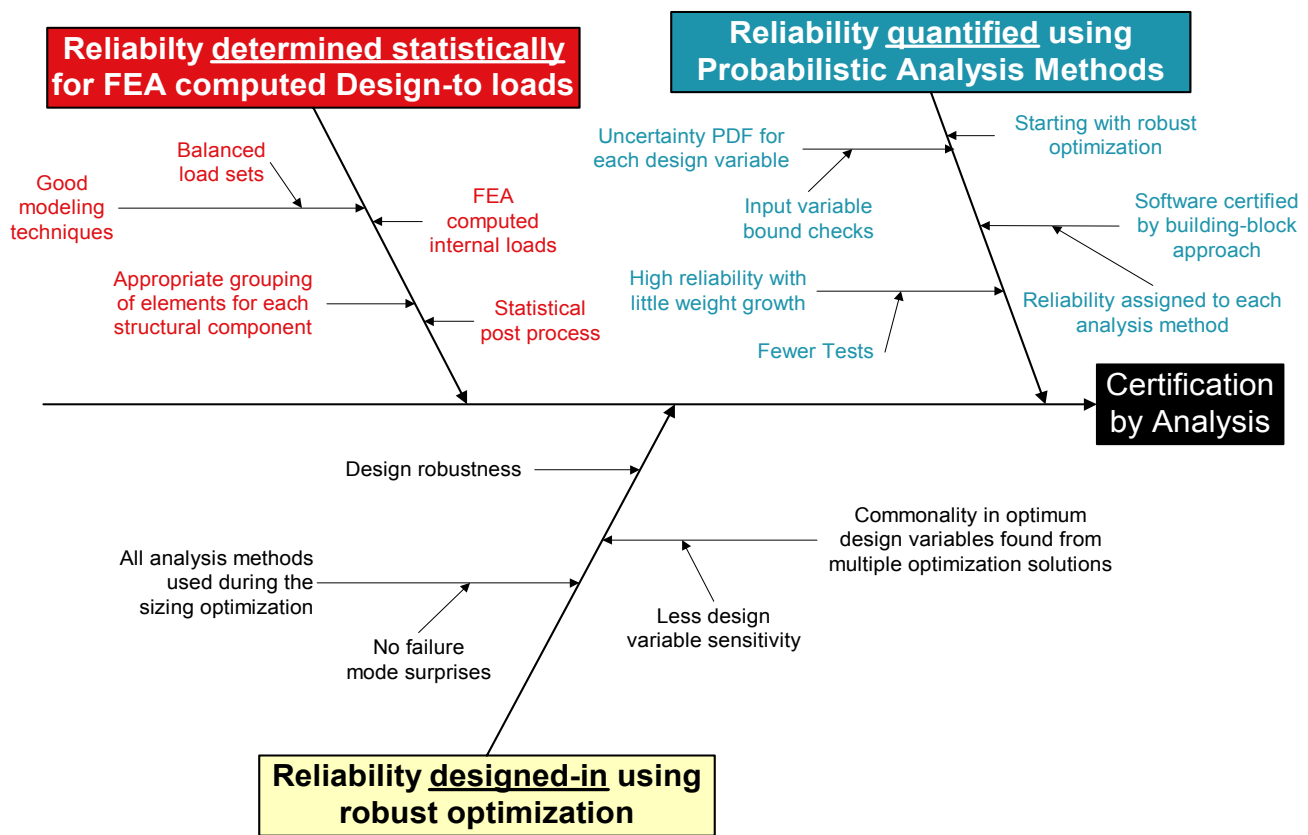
Reliabilty determined statistically for FEA computed Design-to loads

Reliability quantified using Probabilistic Analysis Methods

Balanced load sets

Good modeling techniques

FEA computed internal loads

Appropriate grouping of elements for each structural component

Statistical post process

Uncertainty PDF for each design variable

Input variable bound checks

Starting with robust optimization

Software certified by building-block approach

High reliability with little weight growth

Reliability assigned to each analysis method

Fewer Tests

Certification by Analysis

Design robustness

Commonality in optimum design variables found from multiple optimization solutions

All analysis methods used during the sizing optimization

Less design variable sensitivity

No failure mode surprises

Reliability designed-in using robust optimization